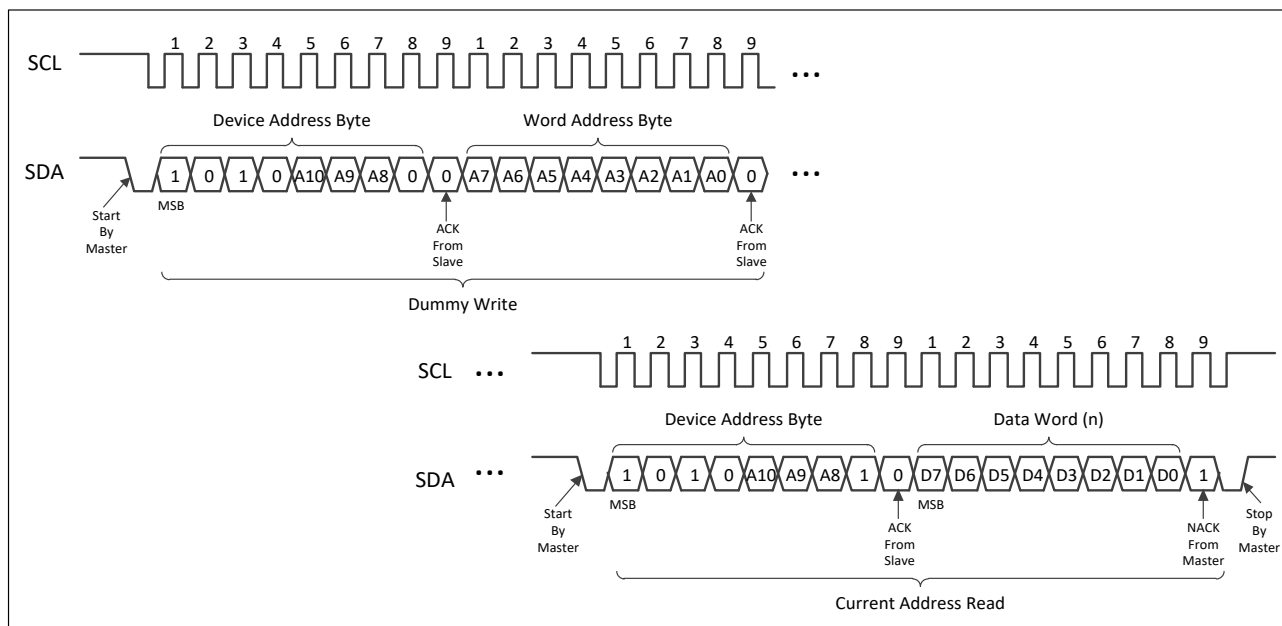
SCL 1 2 3 4 5 6 7 8 9 1 2 3 4 5 6 7 8 9 • • •

Device Address Byte

Word Address Byte

SDA 1 0 1 0 A10 A9 A8 0 0 A7 A6 A5 A4 A3 A2 A1 A0 0 • • •

Start By Master

MSB

ACK From Slave

ACK From Slave

Dummy Write

SCL • • • 1 2 3 4 5 6 7 8 9 1 2 3 4 5 6 7 8 9

Device Address Byte

Data Word (n)

SDA • • • 1 0 1 0 A10 A9 A8 1 0 D7 D6 D5 D4 D3 D2 D1 D0 1

Start By Master

MSB

ACK From Slave

MSB

NACK From Master

Stop By Master

Current Address Read